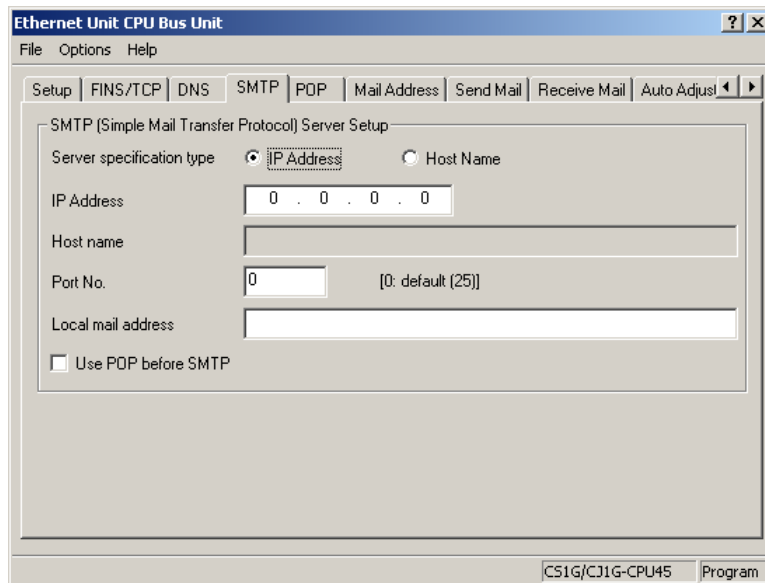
Ethernet Unit CPU Bus Unit ? X

File Options Help

Setup | FINS/TCP | DNS | SMTP | POP | Mail Address | Send Mail | Receive Mail | Auto Adjust

SMTP (Simple Mail Transfer Protocol) Server Setup

Server specification type IP Address Host Name

IP Address 0 . 0 . 0 . 0

Host name

Port No. 0 [0: default (25)]

Local mail address

Use POP before SMTP

CS1G/CJ1G-CPU45 Program